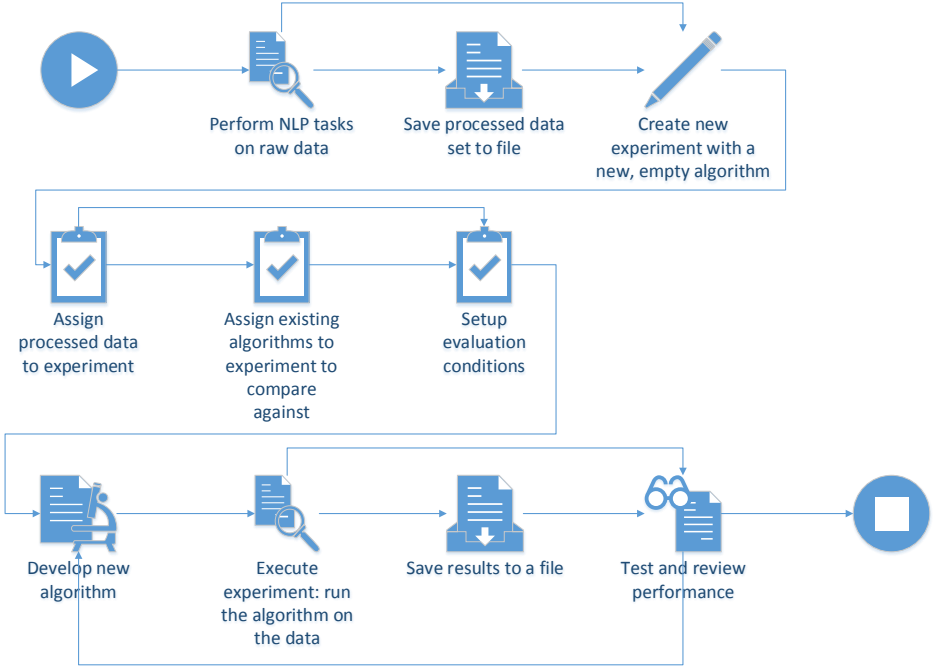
Perform NLP tasks on raw data

Save processed data set to file

Create new experiment with a new, empty algorithm

Assign processed data to experiment

Assign existing algorithms to experiment to compare against

Setup evaluation conditions

Develop new algorithm

Execute experiment: run the algorithm on the data

Save results to a file

Test and review performance